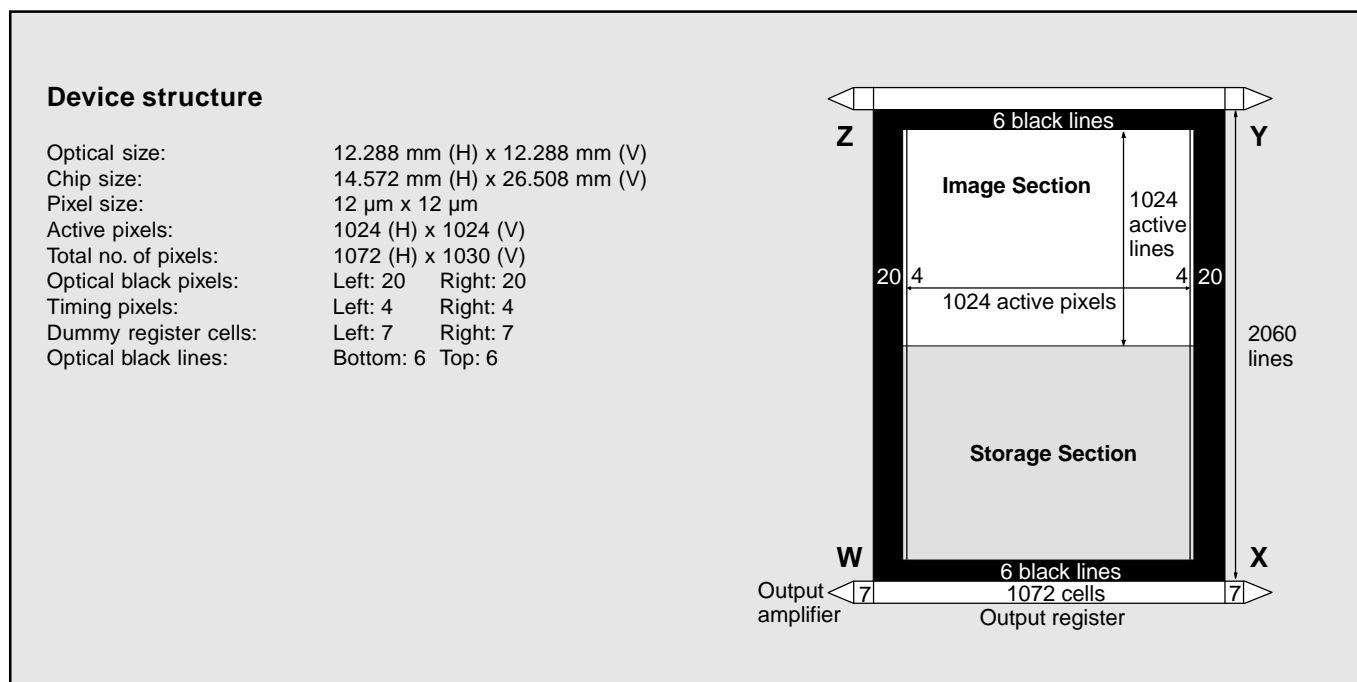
**Device structure**

| | |
|---|---|
| Optical size: | 12.288 mm (H) x 12.288 mm (V) |
| Chip size: | 14.572 mm (H) x 26.508 mm (V) |
| Pixel size: | 12 µm x 12 µm |
| Active pixels: | 1024 (H) x 1024 (V) |
| Total no. of pixels: | 1072 (H) x 1030 (V) |
| Optical black pixels: | Left: 20 Right: 20 |
| Timing pixels: | Left: 4 Right: 4 |
| Dummy register cells: | Left: 7 Right: 7 |
| Optical black lines: | Bottom: 6 Top: 6 |

Z
6 black lines
Y
Image Section
1024 active lines
20 4
4 20
1024 active pixels
2060 lines
Storage Section
W
6 black lines
X
Output amplifier
7
1072 cells
7
Output register